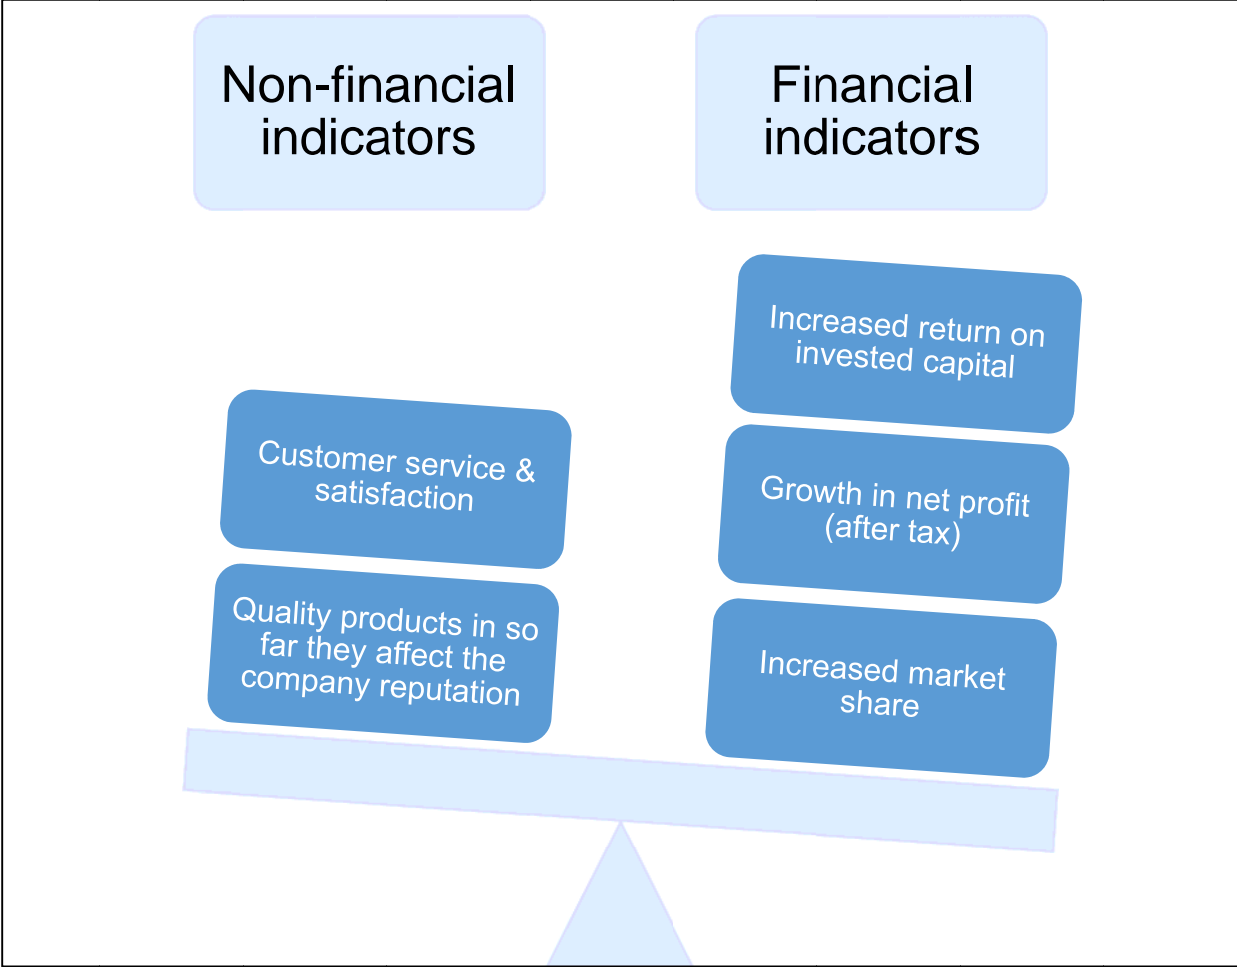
Non-financial indicators

Financial indicators

Customer service & satisfaction

Quality products in so far they affect the company reputation

Increased return on invested capital

Growth in net profit (after tax)

Increased market share